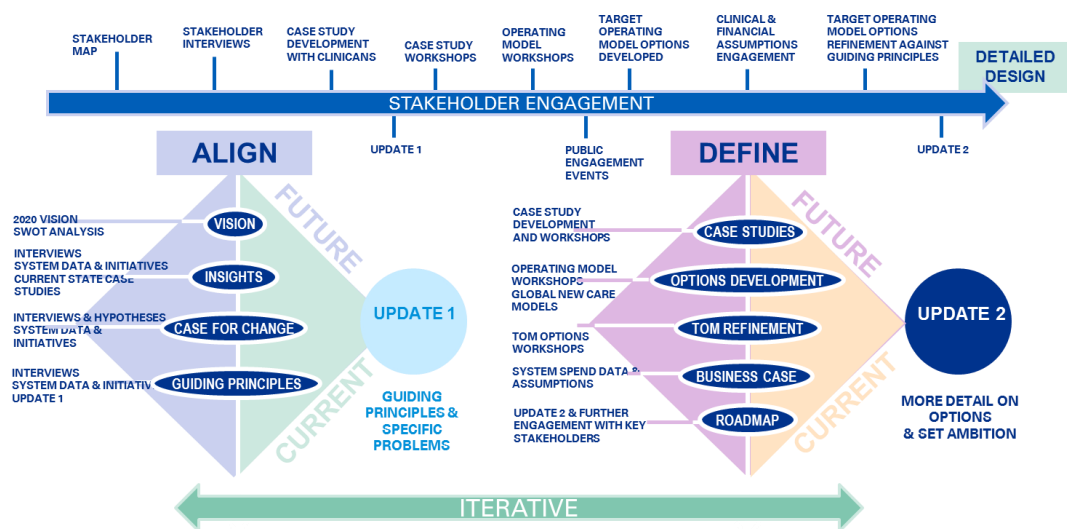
STAKEHOLDER MAP

STAKEHOLDER INTERVIEWS

CASE STUDY DEVELOPMENT WITH CLINICANS

CASE STUDY WORKSHOPS

OPERATING MODEL WORKSHOPS

TARGET OPERATING MODEL OPTIONS DEVELOPED

CLINICAL & FINANCIAL ASSUMPTIONS ENGAGEMENT

TARGET OPERATING MODEL OPTIONS REFINEMENT AGAINST GUIDING PRINCIPLES

DETAILED DESIGN

STAKEHOLDER ENGAGEMENT

UPDATE 1

PUBLIC ENGAGEMENT EVENTS

UPDATE 2

ALIGN

FUTURE

CURRENT

2020 VISION SWOT ANALYSIS

VISION

INTERVIEWS SYSTEM DATA & INITIATIVES CURRENT STATE CASE STUDIES

INSIGHTS

INTERVIEWS & HYPOTHESES SYSTEM DATA & INITIATIVES

CASE FOR CHANGE

INTERVIEWS SYSTEM DATA & INITIATIV UPDATE 1

GUIDING PRINCIPLES

UPDATE 1

GUIDING PRINCIPLES & SPECIFIC PROBLEMS

DEFINE

FUTURE

CURRENT

CASE STUDY DEVELOPMENT AND WORKSHOPS

CASE STUDIES

OPERATING MODEL WORKSHOPS GLOBAL NEW CARE MODELS

OPTIONS DEVELOPMENT

TOM OPTIONS WORKSHOPS

TOM REFINEMENT

SYSTEM SPEND DATA & ASSUMPTIONS

BUSINESS CASE

UPDATE 2 & FURTHER ENGAGEMENT WITH KEY STAKEHOLDERS

ROADMAP

UPDATE 2

MORE DETAIL ON OPTIONS & SET AMBITION

ITERATIVE